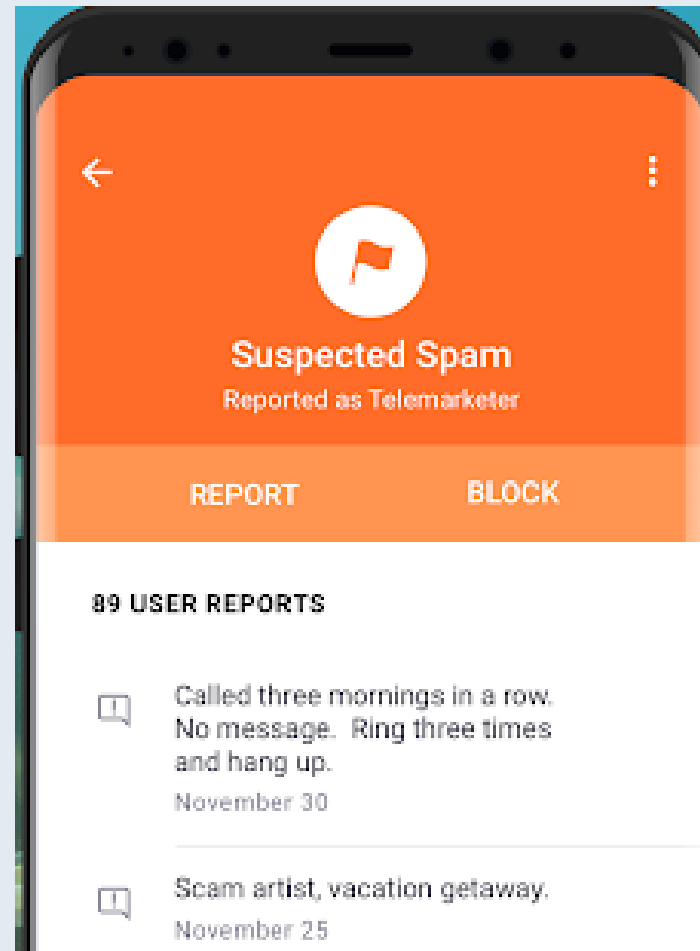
Suspected Spam
Reported as Telemarketer

REPORT BLOCK

89 USER REPORTS

Called three mornings in a row. No message. Ring three times and hang up.
November 30

Scam artist, vacation getaway.
November 25